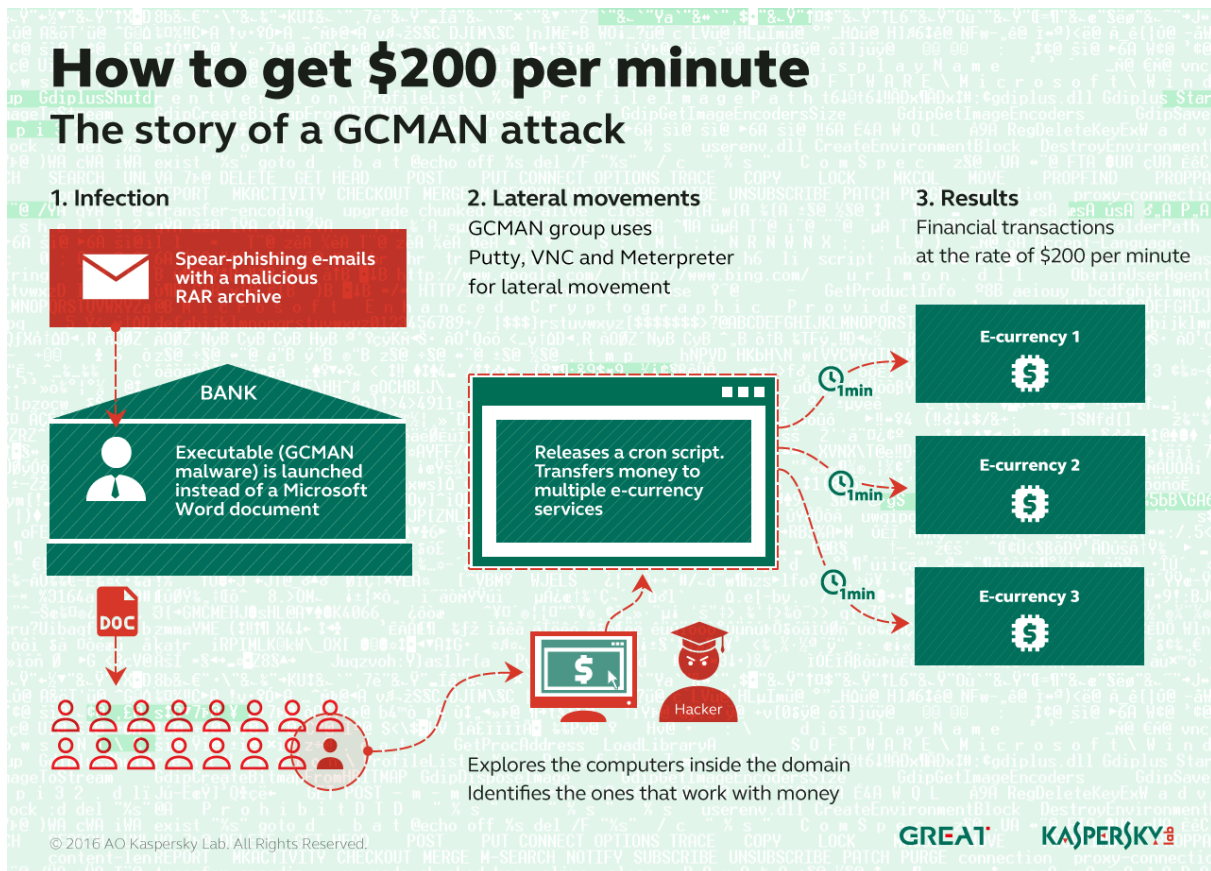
How to get $200 per minute

The story of a GCMAN attack

1. Infection

Spear-phishing e-mails with a malicious RAR archive

BANK

Executable (GCMAN malware) is launched instead of a Microsoft Word document

DOC

2. Lateral movements

GCMAN group uses Putty, VNC and Meterpreter for lateral movement

Releases a cron script. Transfers money to multiple e-currency services

Hacker

Explores the computers inside the domain
Identifies the ones that work with money

3. Results

Financial transactions at the rate of $200 per minute

1min

1min

1min

E-currency 1

E-currency 2

E-currency 3

© 2016 AO Kaspersky Lab. All Rights Reserved.

GREAT

KASPERSKY lab